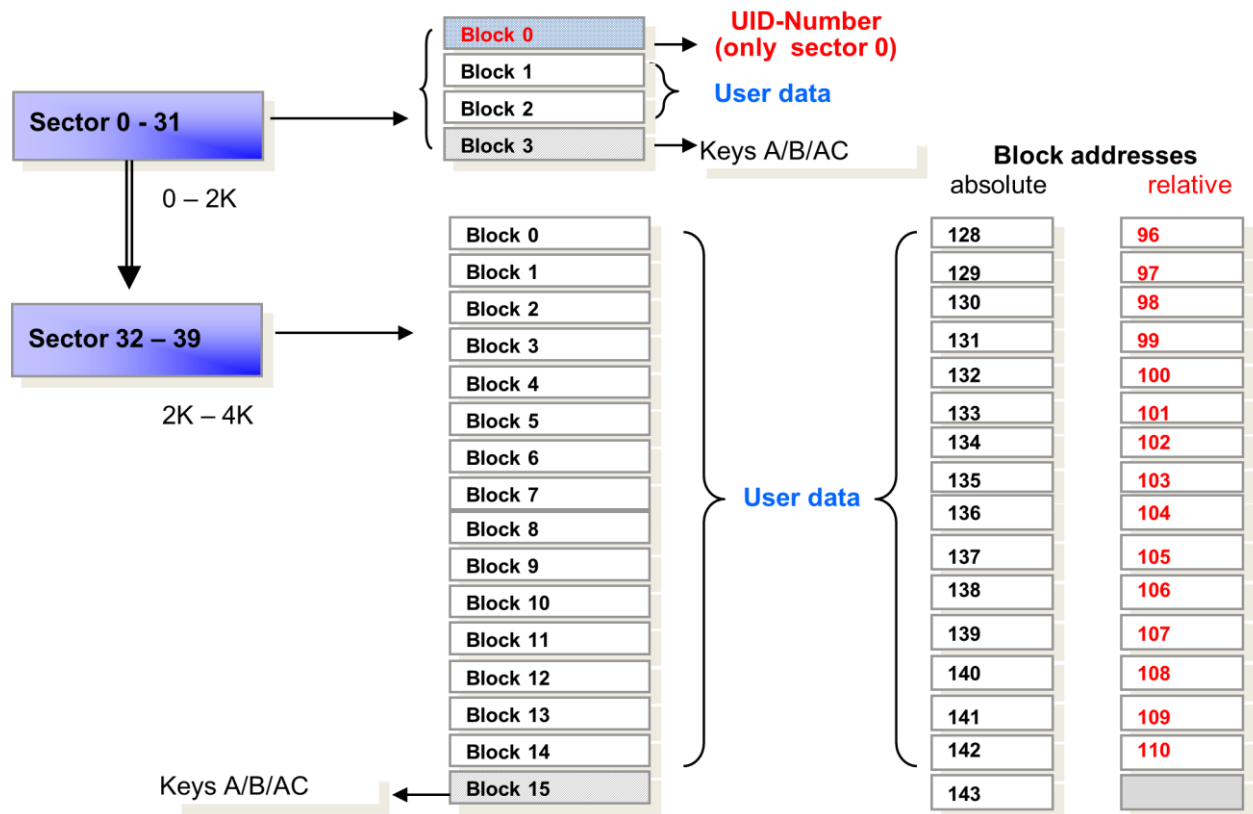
Block 0
UID-Number
(only sector 0)

Block 1
Block 2
User data

Sector 0 - 31

Block 3
Keys A/B/AC

0 – 2K

Block addresses
absolute
relative

Sector 32 – 39

2K – 4K

Block 0
Block 1
Block 2
Block 3
Block 4
Block 5
Block 6
Block 7
Block 8
Block 9
Block 10
Block 11
Block 12
Block 13
Block 14
Block 15

Keys A/B/AC

User data

| absolute | relative |
|---|---|
| 128 | 96 |
| 129 | 97 |
| 130 | 98 |
| 131 | 99 |
| 132 | 100 |
| 133 | 101 |
| 134 | 102 |
| 135 | 103 |
| 136 | 104 |
| 137 | 105 |
| 138 | 106 |
| 139 | 107 |
| 140 | 108 |
| 141 | 109 |
| 142 | 110 |
| 143 | |